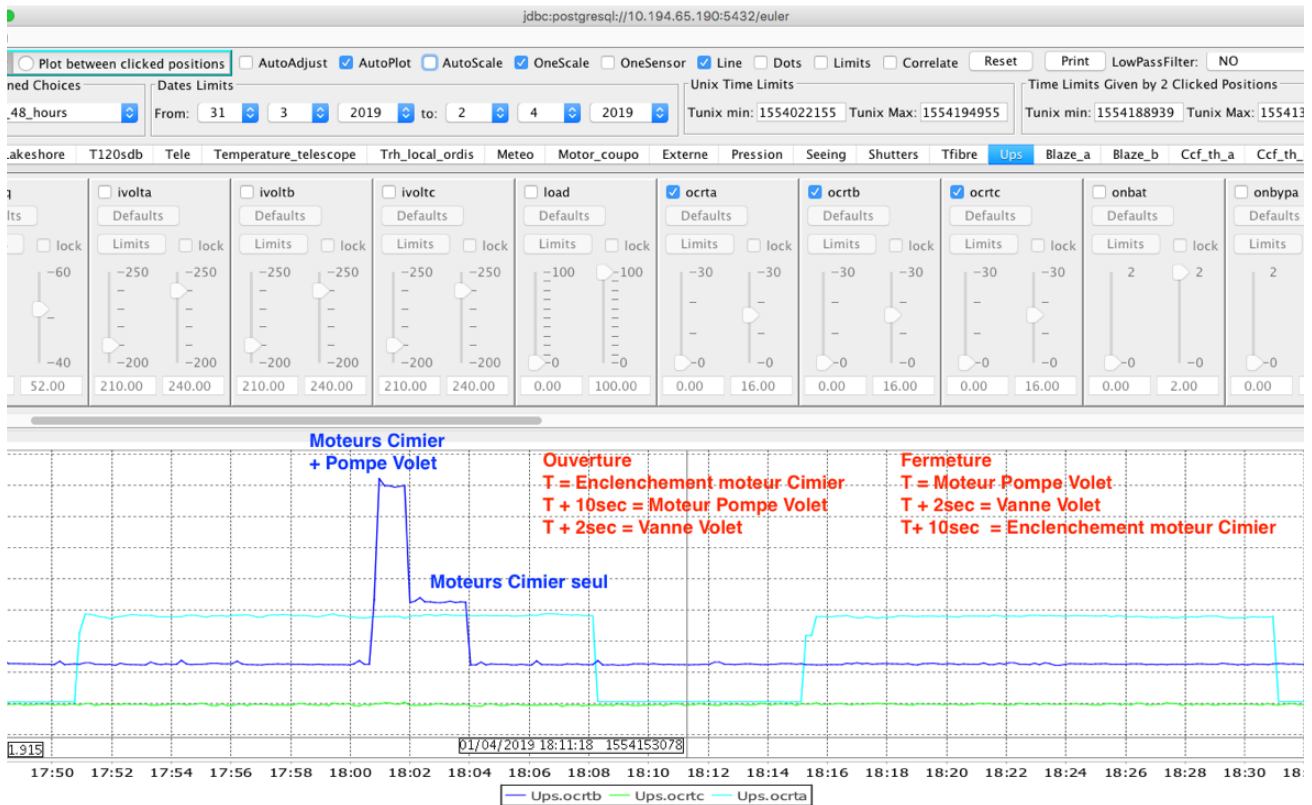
jdbc:postgresql://10.194.65.190:5432/euler

Plot between clicked positions AutoAdjust AutoPlot AutoScale OneScale OneSensor Line Dots Limits Correlate Reset Print LowPassFilter: NO

ned Choices
_48_hours

Dates Limits
From: 31 3 2019 to: 2 4 2019

Unix Time Limits
Tunix min: 1554022155 Tunix Max: 1554194955

Time Limits Given by 2 Clicked Positions
Tunix min: 1554188939 Tunix Max: 155413

.akeshore T120sdb Tele Temperature_telescope Trh_local_ordis Meteo Motor_coupo Externe Pression Seeing Shutters Tfibre Ups Blaze_a Blaze_b Ccf_th_a Ccf_th_

| q | ivolta | ivoltb | ivoltc | load | ocrta | ocrtb | ocrtc | onbat | onbypa |
|---|---|---|---|---|---|---|---|---|---|
| lts | Defaults | Defaults | Defaults | Defaults | Defaults | Defaults | Defaults | Defaults | Defaults |
| lock | Limits lock | Limits lock | Limits lock | Limits lock | Limits lock | Limits lock | Limits lock | Limits lock | Limits |
| 60 / 40 | 250 250 / 200 200 | 250 250 / 200 200 | 250 250 / 200 200 | 100 100 / 0 0 | 30 30 / 0 0 | 30 30 / 0 0 | 30 30 / 0 0 | 2 2 / 0 0 | 2 / 0 |
| 52.00 | 210.00 240.00 | 210.00 240.00 | 210.00 240.00 | 0.00 100.00 | 0.00 16.00 | 0.00 16.00 | 0.00 16.00 | 0.00 2.00 | 0.00 |

Moteurs Cimier
+ Pompe Volet

Ouverture
T = Enclenchement moteur Cimier
T + 10sec = Moteur Pompe Volet
T + 2sec = Vanne Volet

Fermeture
T = Moteur Pompe Volet
T + 2sec = Vanne Volet
T+ 10sec = Enclenchement moteur Cimier

Moteurs Cimier seul

1.915
01/04/2019 18:11:18 1554153078

17:50 17:52 17:54 17:56 17:58 18:00 18:02 18:04 18:06 18:08 18:10 18:12 18:14 18:16 18:18 18:20 18:22 18:24 18:26 18:28 18:30

Ups.ocrtb Ups.ocrtc Ups.ocrta